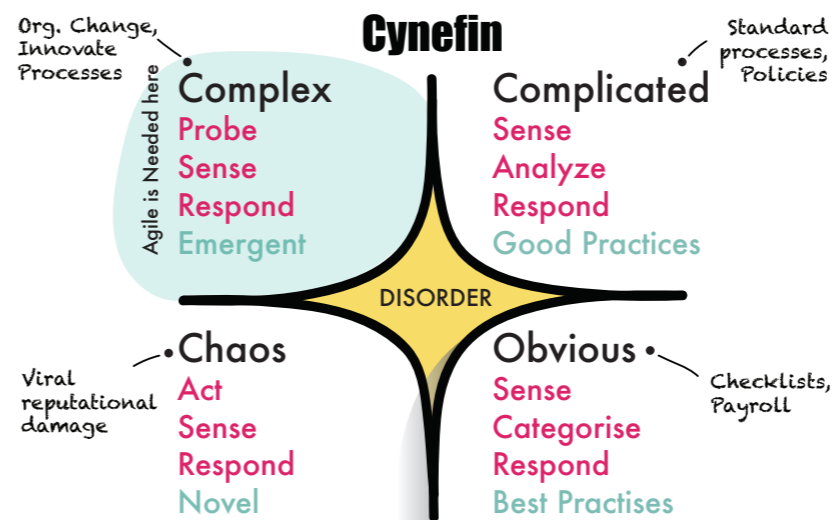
Cynefin

Org. Change, Innovate Processes

Agile is Needed here

Complex
Probe
Sense
Respond
Emergent

Standard processes, Policies

Complicated
Sense
Analyze
Respond
Good Practices

DISORDER

Viral reputational damage

Chaos
Act
Sense
Respond
Novel

Obvious
Sense
Categorise
Respond
Best Practises

Checklists, Payroll